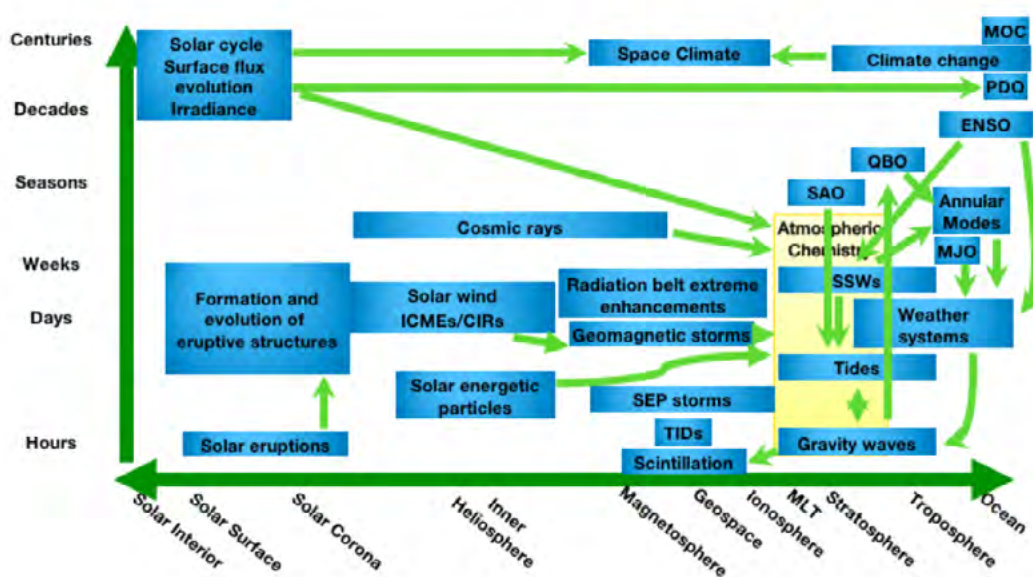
Centuries

Decades

Seasons

Weeks

Days

Hours

Solar cycle
Surface flux evolution
Irradiance

Space Climate

MOC

Climate change

PDO

ENSO

QBO

SAO

Annular Modes

Cosmic rays

Atmospheric Chemistry

MJO

Formation and evolution of eruptive structures

Solar wind
ICMEs/CIRs

Radiation belt extreme enhancements

SSWs

Weather systems

Geomagnetic storms

Tides

Solar energetic particles

SEP storms

Solar eruptions

TIDs

Gravity waves

Scintillation

Solar Interior

Solar Surface

Solar Corona

Inner Heliosphere

Magnetosphere

Geospace

Ionosphere

MLT

Stratosphere

Troposphere

Ocean